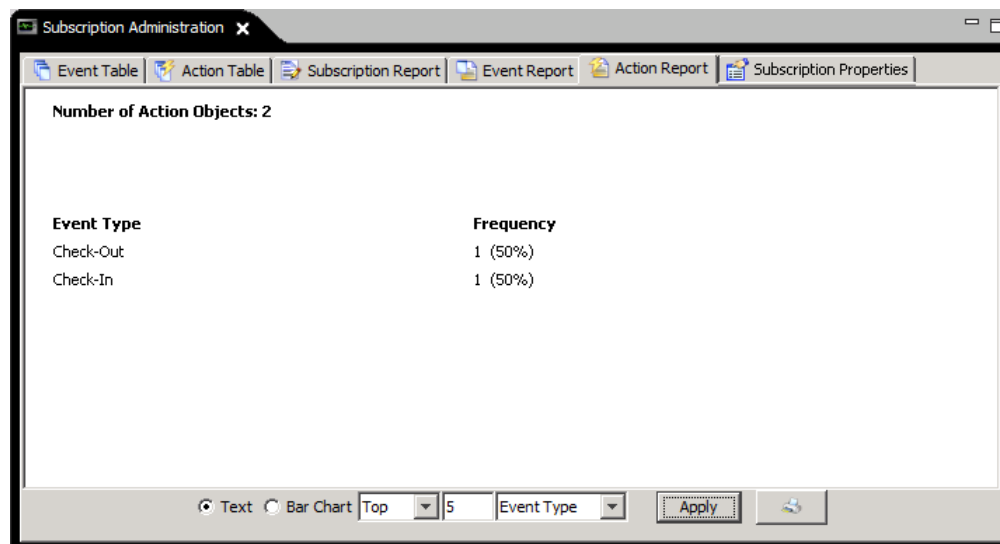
Subscription Administration

Event Table | Action Table | Subscription Report | Event Report | Action Report | Subscription Properties

Number of Action Objects: 2

| Event Type | Frequency |
|---|---|
| Check-Out | 1 (50%) |
| Check-In | 1 (50%) |

Text Bar Chart Top 5 Event Type Apply